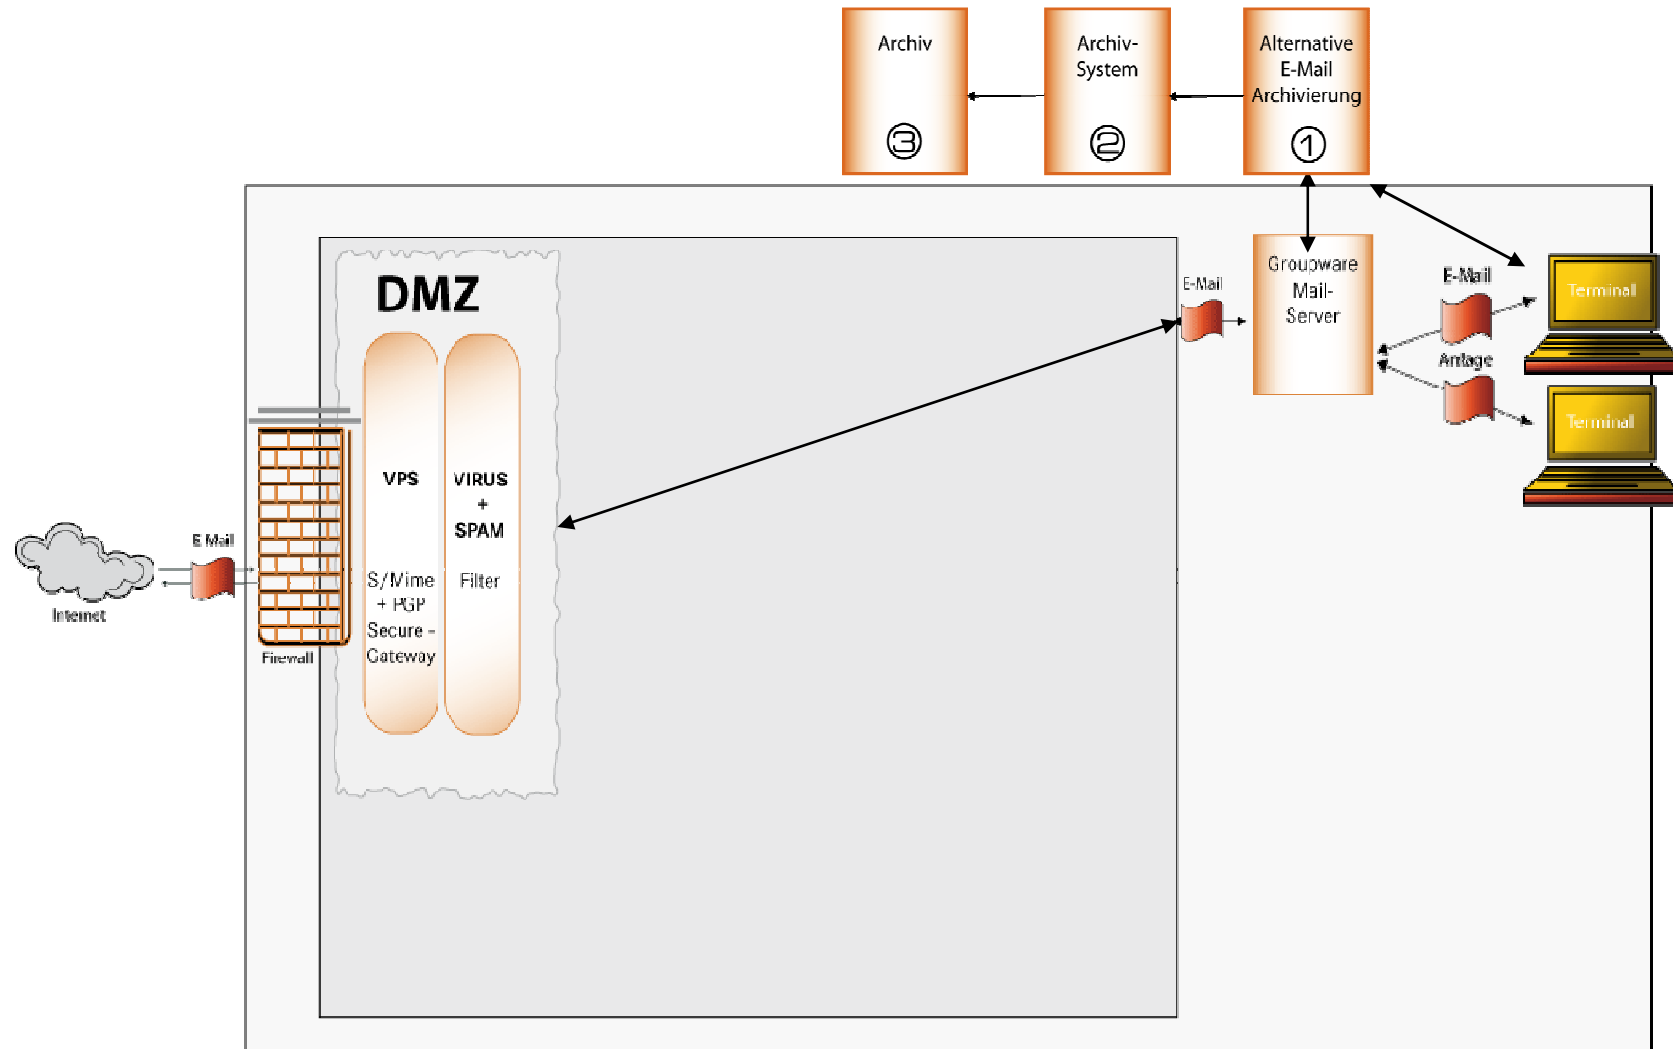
Archiv
③

Archiv-System
②

Alternative E-Mail Archivierung
①

DMZ

VPS

S/Mime + PGP Secure - Gateway

VIRUS + SPAM

Filter

E-Mail

Groupware Mail-Server

E-Mail

Anlage

Terminal

Terminal

E Mail

Internet

Firewall